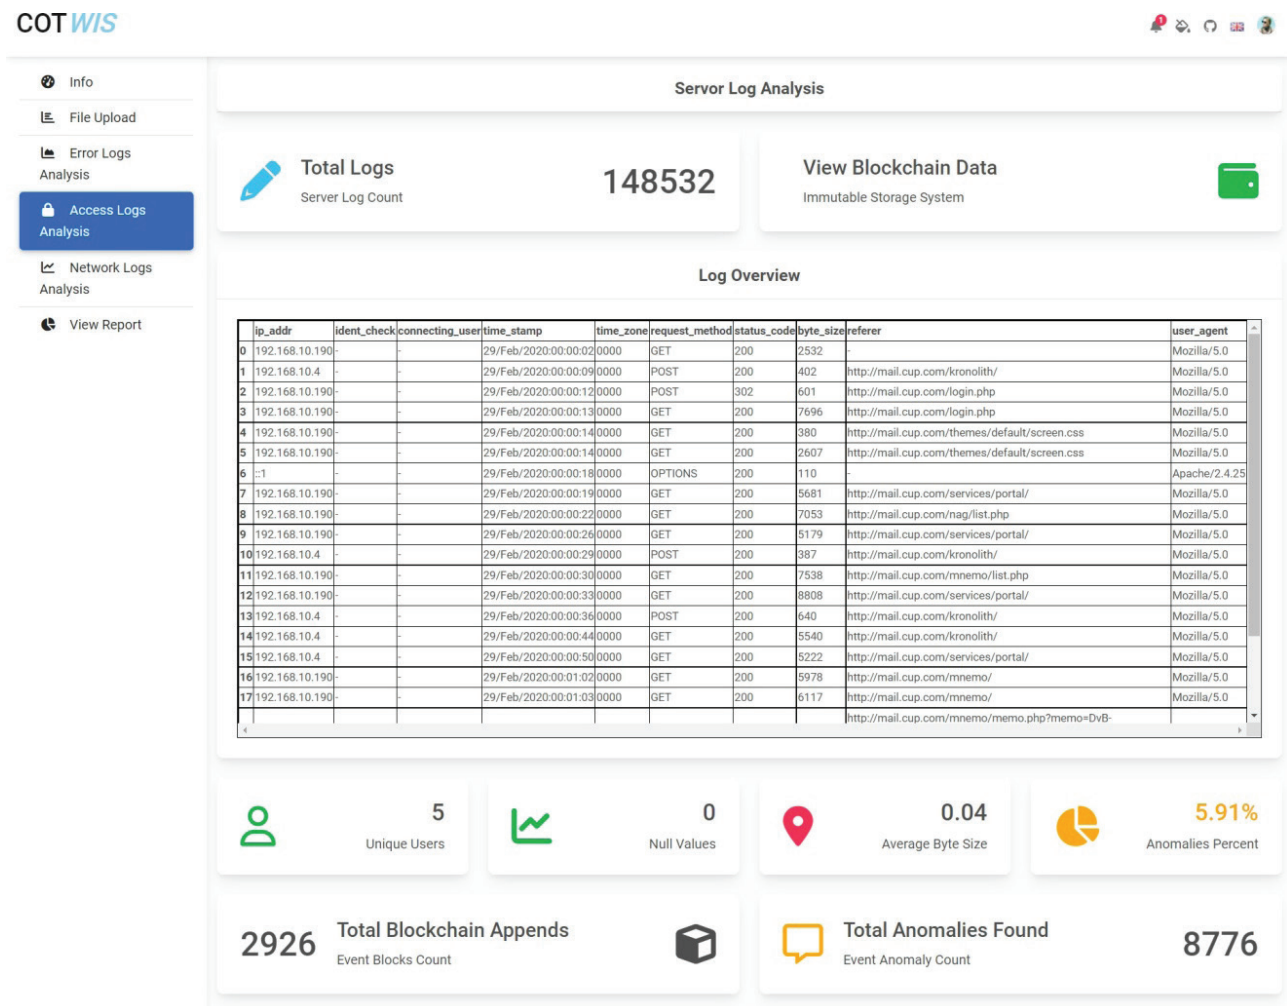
COT WIS

Info
File Upload
Error Logs Analysis
Access Logs Analysis
Network Logs Analysis
View Report

Server Log Analysis

Total Logs
Server Log Count
148532

View Blockchain Data
Immutable Storage System

Log Overview

| | ip_addr | ident_check | connecting_user | time_stamp | time_zone | request_method | status_code | byte_size | referer | user_agent |
|---|---|---|---|---|---|---|---|---|---|---|
| 0 | 192.168.10.190 | - | - | 29/Feb/2020:00:00:02 | 0000 | GET | 200 | 2532 | - | Mozilla/5.0 |
| 1 | 192.168.10.4 | - | - | 29/Feb/2020:00:00:09 | 0000 | POST | 200 | 402 | http://mail.cup.com/kronolith/ | Mozilla/5.0 |
| 2 | 192.168.10.190 | - | - | 29/Feb/2020:00:00:12 | 0000 | POST | 302 | 601 | http://mail.cup.com/login.php | Mozilla/5.0 |
| 3 | 192.168.10.190 | - | - | 29/Feb/2020:00:00:13 | 0000 | GET | 200 | 7696 | http://mail.cup.com/login.php | Mozilla/5.0 |
| 4 | 192.168.10.190 | - | - | 29/Feb/2020:00:00:14 | 0000 | GET | 200 | 380 | http://mail.cup.com/themes/default/screen.css | Mozilla/5.0 |
| 5 | 192.168.10.190 | - | - | 29/Feb/2020:00:00:14 | 0000 | GET | 200 | 2607 | http://mail.cup.com/themes/default/screen.css | Mozilla/5.0 |
| 6 | ::1 | - | - | 29/Feb/2020:00:00:18 | 0000 | OPTIONS | 200 | 110 | - | Apache/2.4.25 |
| 7 | 192.168.10.190 | - | - | 29/Feb/2020:00:00:19 | 0000 | GET | 200 | 5681 | http://mail.cup.com/services/portal/ | Mozilla/5.0 |
| 8 | 192.168.10.190 | - | - | 29/Feb/2020:00:00:22 | 0000 | GET | 200 | 7053 | http://mail.cup.com/nag/list.php | Mozilla/5.0 |
| 9 | 192.168.10.190 | - | - | 29/Feb/2020:00:00:26 | 0000 | GET | 200 | 5179 | http://mail.cup.com/services/portal/ | Mozilla/5.0 |
| 10 | 192.168.10.4 | - | - | 29/Feb/2020:00:00:29 | 0000 | POST | 200 | 387 | http://mail.cup.com/kronolith/ | Mozilla/5.0 |
| 11 | 192.168.10.190 | - | - | 29/Feb/2020:00:00:30 | 0000 | GET | 200 | 7538 | http://mail.cup.com/mnemo/list.php | Mozilla/5.0 |
| 12 | 192.168.10.190 | - | - | 29/Feb/2020:00:00:33 | 0000 | GET | 200 | 8808 | http://mail.cup.com/services/portal/ | Mozilla/5.0 |
| 13 | 192.168.10.4 | - | - | 29/Feb/2020:00:00:36 | 0000 | POST | 200 | 640 | http://mail.cup.com/kronolith/ | Mozilla/5.0 |
| 14 | 192.168.10.4 | - | - | 29/Feb/2020:00:00:44 | 0000 | GET | 200 | 5540 | http://mail.cup.com/kronolith/ | Mozilla/5.0 |
| 15 | 192.168.10.4 | - | - | 29/Feb/2020:00:00:50 | 0000 | GET | 200 | 5222 | http://mail.cup.com/services/portal/ | Mozilla/5.0 |
| 16 | 192.168.10.190 | - | - | 29/Feb/2020:00:01:02 | 0000 | GET | 200 | 5978 | http://mail.cup.com/mnemo/ | Mozilla/5.0 |
| 17 | 192.168.10.190 | - | - | 29/Feb/2020:00:01:03 | 0000 | GET | 200 | 6117 | http://mail.cup.com/mnemo/ | Mozilla/5.0 |
| | | | | | | | | | http://mail.cup.com/mnemo/memo.php?memo=DvB- | |

5
Unique Users

0
Null Values

0.04
Average Byte Size

5.91%
Anomalies Percent

2926
Total Blockchain Appends
Event Blocks Count

Total Anomalies Found
Event Anomaly Count
8776